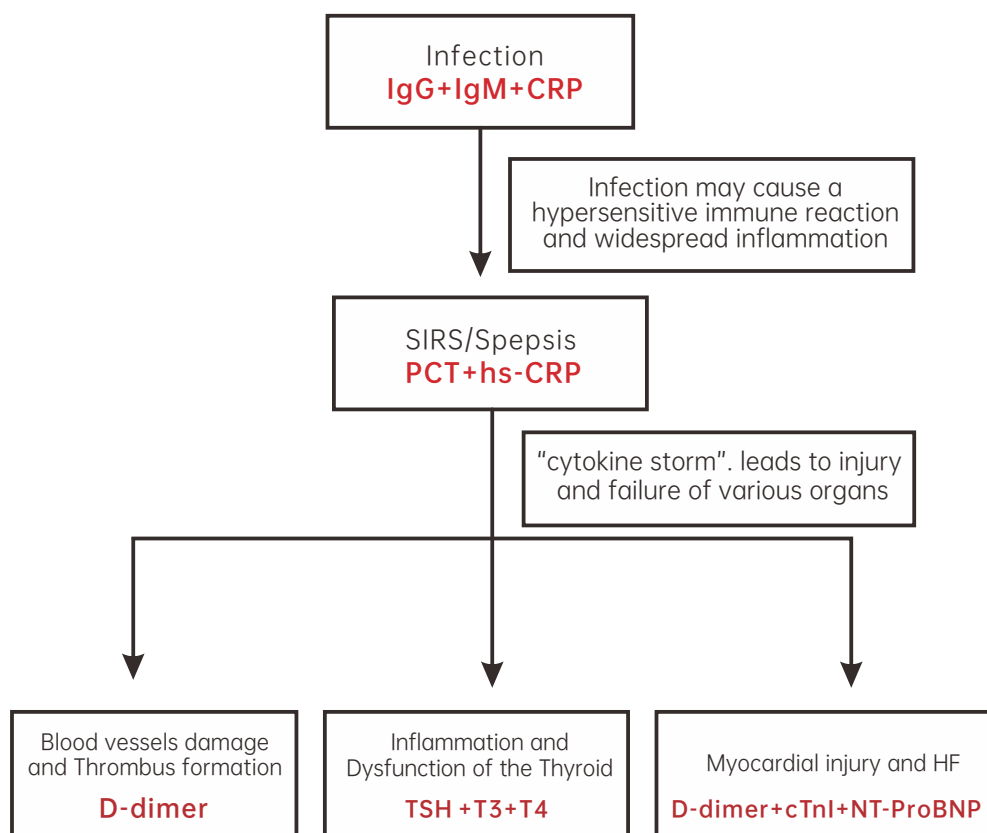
Infection
IgG+IgM+CRP

Infection may cause a hypersensitive immune reaction and widespread inflammation

SIRS/Spepsis
PCT+hs-CRP

"cytokine storm". leads to injury and failure of various organs

Blood vessels damage and Thrombus formation
D-dimer

Inflammation and Dysfunction of the Thyroid
TSH +T3+T4

Myocardial injury and HF
D-dimer+cTnI+NT-ProBNP